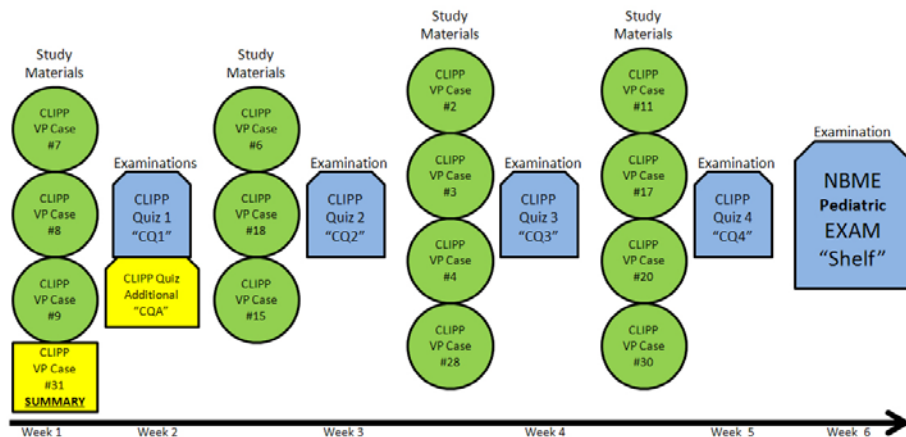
Study Materials

CLIPP VP Case #7

CLIPP VP Case #8

CLIPP VP Case #9

CLIPP VP Case #31 SUMMARY

Examinations

CLIPP Quiz 1 “CQ1”

CLIPP Quiz Additional “CQA”

Study Materials

CLIPP VP Case #6

CLIPP VP Case #18

CLIPP VP Case #15

Examination

CLIPP Quiz 2 “CQ2”

Study Materials

CLIPP VP Case #2

CLIPP VP Case #3

CLIPP VP Case #4

CLIPP VP Case #28

Examination

CLIPP Quiz 3 “CQ3”

Study Materials

CLIPP VP Case #11

CLIPP VP Case #17

CLIPP VP Case #20

CLIPP VP Case #30

Examination

CLIPP Quiz 4 “CQ4”

Examination

NBME Pediatric EXAM “Shelf”

Week 1 Week 2 Week 3 Week 4 Week 5 Week 6